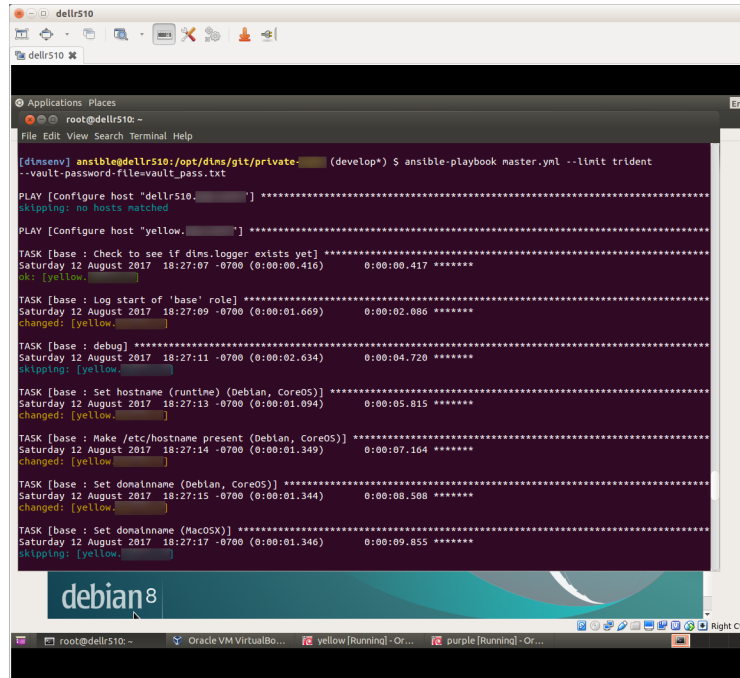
dellr510

dellr510

Applications Places

root@dellr510: ~

File Edit View Search Terminal Help

[dimsenv] ansible@dellr510:/opt/dims/git/private-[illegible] (develop*) $ ansible-playbook master.yml --limit trident --vault-password-file=vault_pass.txt

PLAY [Configure host "dellr510.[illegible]"] ************************************************************
skipping: no hosts matched

PLAY [Configure host "yellow.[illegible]"] ************************************************************

TASK [base : Check to see if dims.logger exists yet] ************************************************
Saturday 12 August 2017 18:27:07 -0700 (0:00:00.416) 0:00:00.417 *******
ok: [yellow.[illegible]]

TASK [base : Log start of 'base' role] ************************************************
Saturday 12 August 2017 18:27:09 -0700 (0:00:01.669) 0:00:02.086 *******
changed: [yellow.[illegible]]

TASK [base : debug] ************************************************
Saturday 12 August 2017 18:27:11 -0700 (0:00:02.634) 0:00:04.720 *******
skipping: [yellow.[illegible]]

TASK [base : Set hostname (runtime) (Debian, CoreOS)] ************************************************
Saturday 12 August 2017 18:27:13 -0700 (0:00:01.094) 0:00:05.815 *******
changed: [yellow.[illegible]]

TASK [base : Make /etc/hostname present (Debian, CoreOS)] ************************************************
Saturday 12 August 2017 18:27:14 -0700 (0:00:01.349) 0:00:07.164 *******
changed: [yellow.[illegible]]

TASK [base : Set domainname (Debian, CoreOS)] ************************************************
Saturday 12 August 2017 18:27:15 -0700 (0:00:01.344) 0:00:08.508 *******
changed: [yellow.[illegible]]

TASK [base : Set domainname (MacOSX)] ************************************************
Saturday 12 August 2017 18:27:17 -0700 (0:00:01.346) 0:00:09.855 *******
skipping: [yellow.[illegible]]

debian 8

Right C

root@dellr510: ~ Oracle VM VirtualBo... yellow [Running] - Or... purple [Running] - Or...